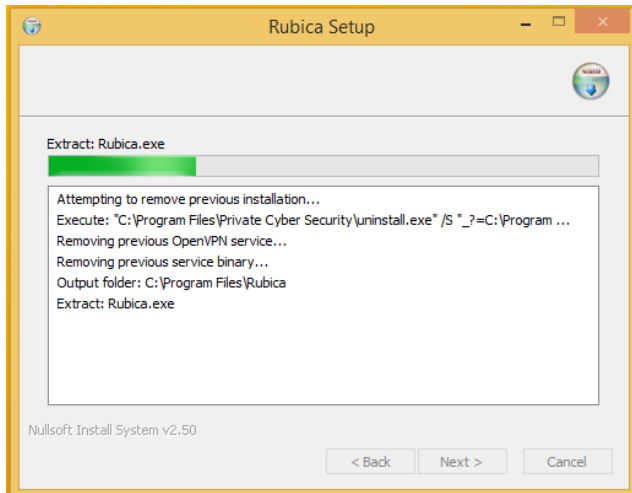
Rubica Setup

Extract: Rubica.exe

Attempting to remove previous installation...
Execute: "C:\Program Files\Private Cyber Security\uninstall.exe" /S "_?=C:\Program ...
Removing previous OpenVPN service...
Removing previous service binary...
Output folder: C:\Program Files\Rubica
Extract: Rubica.exe

Nullsoft Install System v2.50

< Back
Next >
Cancel